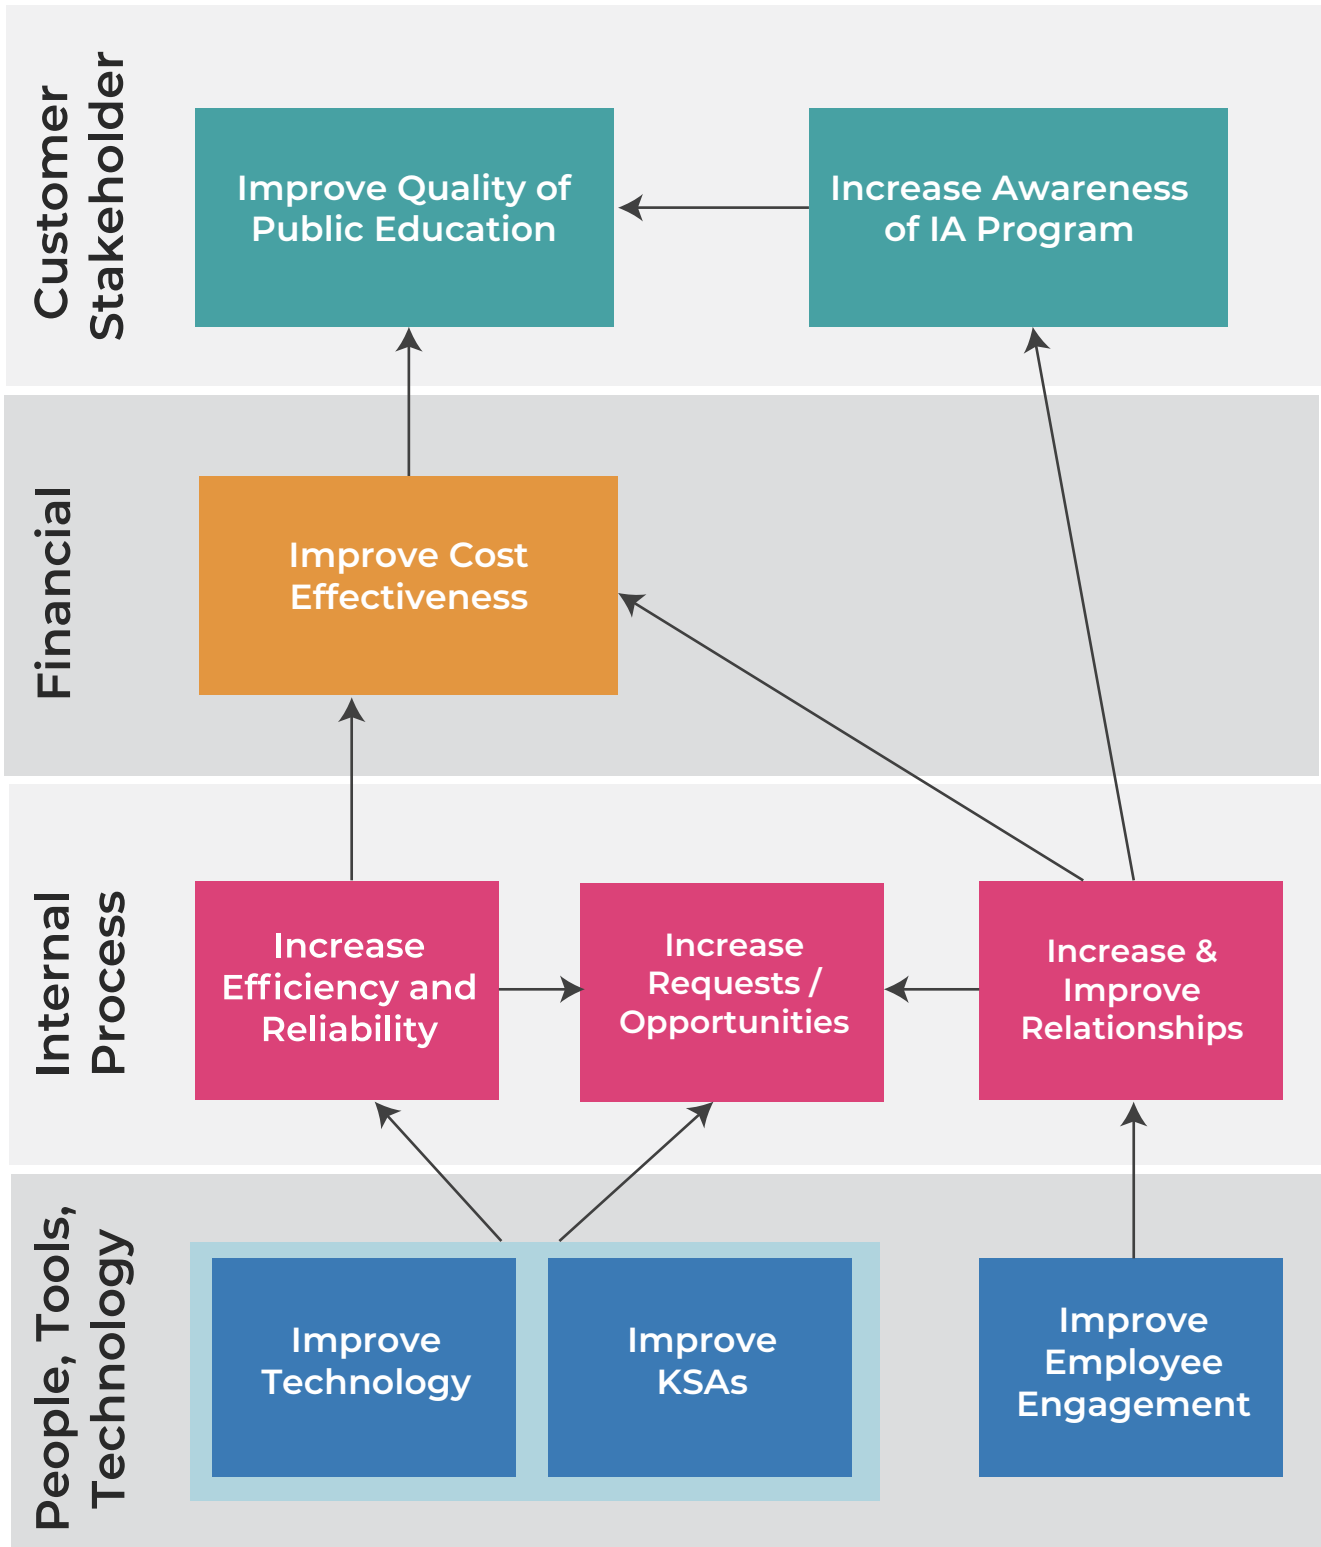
Customer Stakeholder

Improve Quality of Public Education

Increase Awareness of IA Program

Financial

Improve Cost Effectiveness

Internal Process

Increase Efficiency and Reliability

Increase Requests / Opportunities

Increase & Improve Relationships

People, Tools, Technology

Improve Technology

Improve KSAs

Improve Employee Engagement